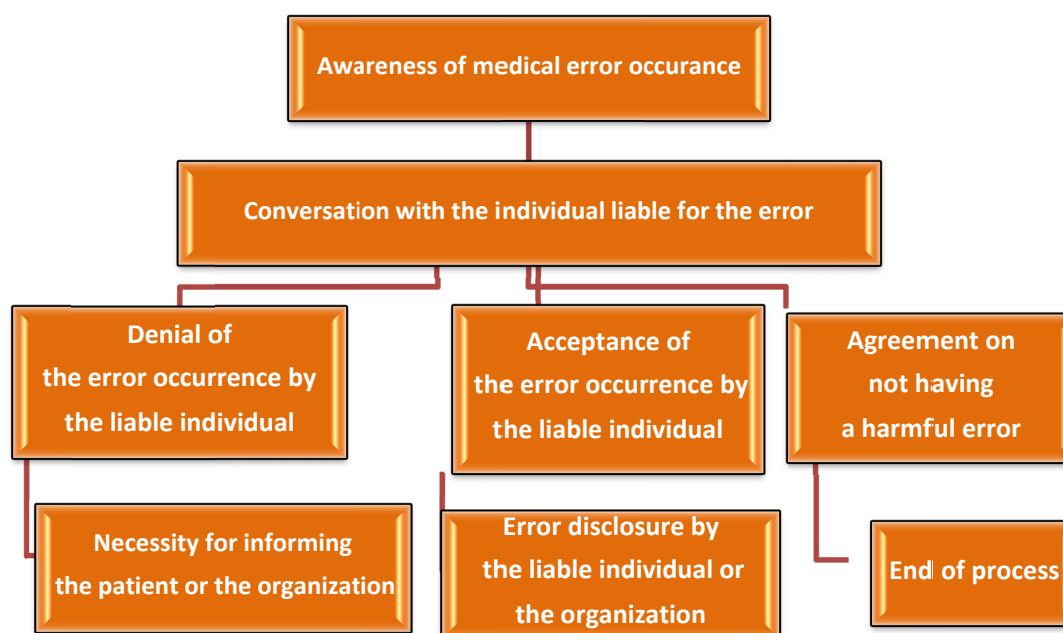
Awareness of medical error occurance

Conversation with the individual liable for the error

Denial of the error occurrence by the liable individual

Acceptance of the error occurrence by the liable individual

Agreement on not having a harmful error

Necessity for informing the patient or the organization

Error disclosure by the liable individual or the organization

End of process